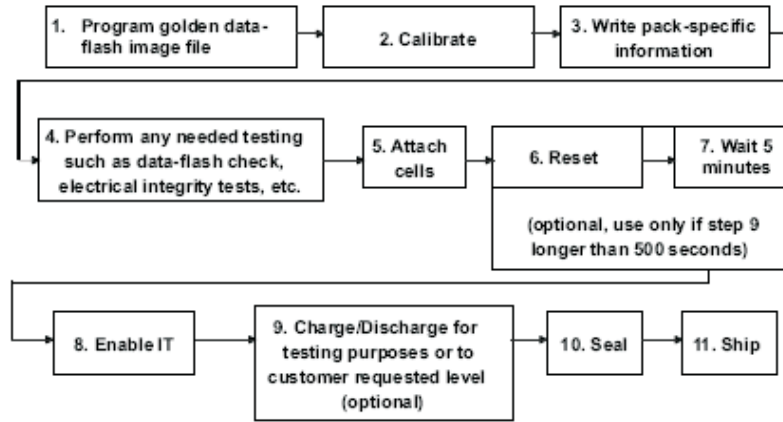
1. Program golden data-flash image file

2. Calibrate

3. Write pack-specific information

4. Perform any needed testing such as data-flash check, electrical integrity tests, etc.

5. Attach cells

6. Reset

7. Wait 5 minutes

(optional, use only if step 9 longer than 500 seconds)

8. Enable IT

9. Charge/Discharge for testing purposes or to customer requested level (optional)

10. Seal

11. Ship